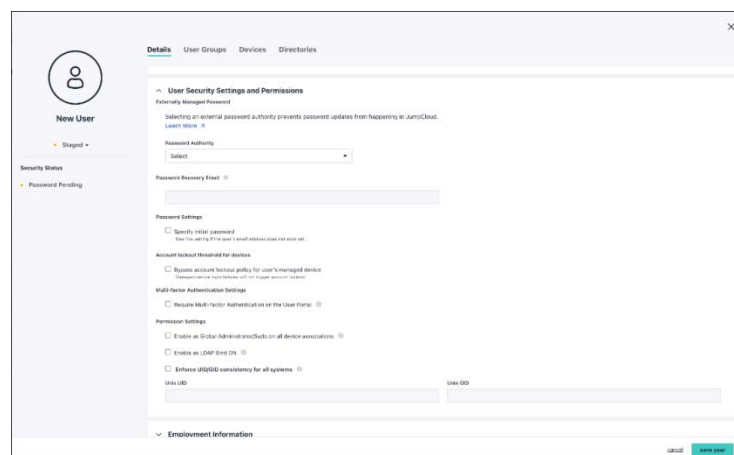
New User

Staged

Security Status

Password Pending

Details User Groups Devices Directories

User Security Settings and Permissions

Externally Managed Password

Selecting an external password authority prevents password updates from happening in JumpCloud. Learn More

Password Authority

Select

Password Recovery Email

Password Settings

Specify initial password

Use this setting if the user's email address does not exist yet.

Account lockout threshold for devices

Bypass account lockout policy for user's managed device

Managed device login failures will not trigger account lockout.

Multi-factor Authentication Settings

Require Multi-factor Authentication on the User Portal

Permission Settings

Enable as Global Administrator/Sudo on all device associations

Enable as LDAP Bind DN

Enforce UID/GID consistency for all systems

Unix UID

Unix GID

Employment Information

cancel save user